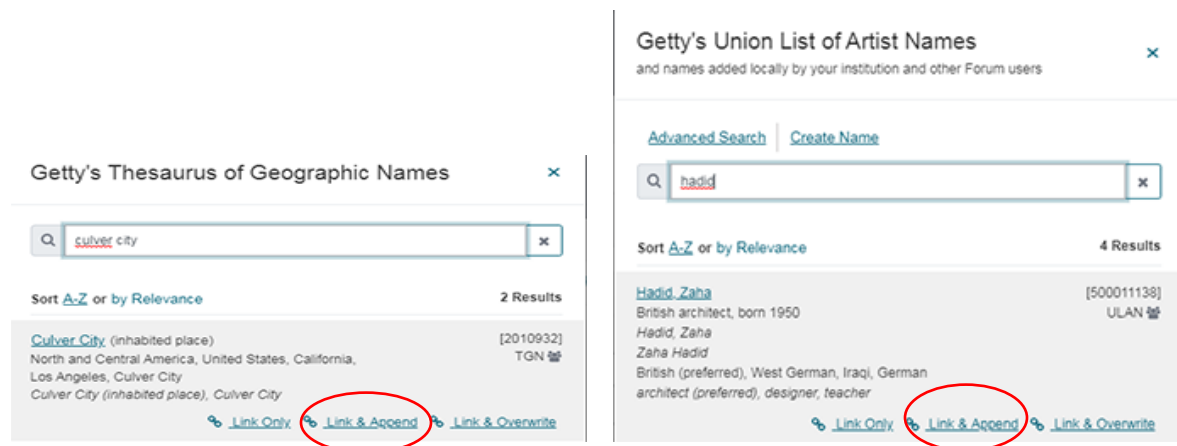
Getty's Thesaurus of Geographic Names

×

culver city

×

Sort A-Z or by Relevance

2 Results

Culver City (inhabited place)
North and Central America, United States, California, Los Angeles, Culver City
*Culver City (inhabited place), Culver City*

[2010932]
TGN

Link Only   Link & Append   Link & Overwrite

Getty's Union List of Artist Names
and names added locally by your institution and other Forum users

×

Advanced Search   Create Name

hadid

×

Sort A-Z or by Relevance

4 Results

Hadid, Zaha
British architect, born 1950
*Hadid, Zaha*
*Zaha Hadid*
British (preferred), West German, Iraqi, German
*architect (preferred), designer, teacher*

[500011138]
ULAN

Link Only   Link & Append   Link & Overwrite